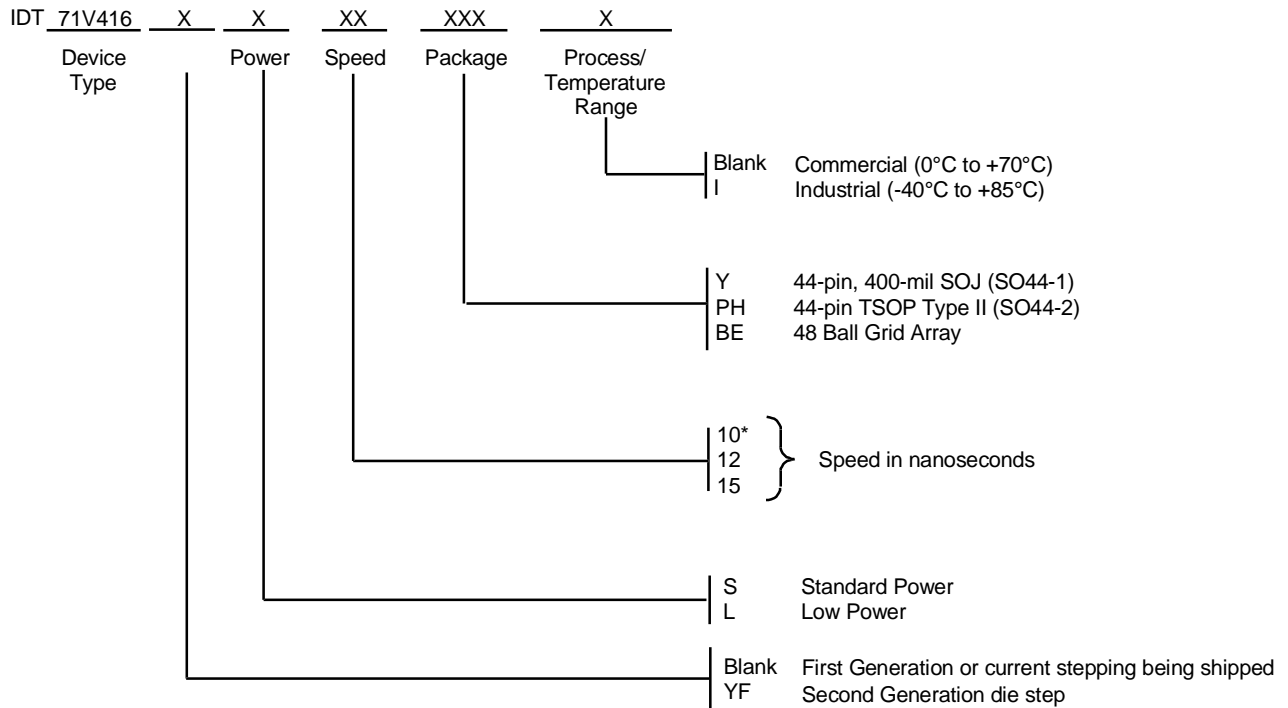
IDT 71V416 X X XX XXX X

Device Type

Power

Speed

Package

Process/ Temperature Range

Blank Commercial (0°C to +70°C)
I Industrial (-40°C to +85°C)

Y 44-pin, 400-mil SOJ (SO44-1)
PH 44-pin TSOP Type II (SO44-2)
BE 48 Ball Grid Array

10*
12
15
Speed in nanoseconds

S Standard Power
L Low Power

Blank First Generation or current stepping being shipped
YF Second Generation die step